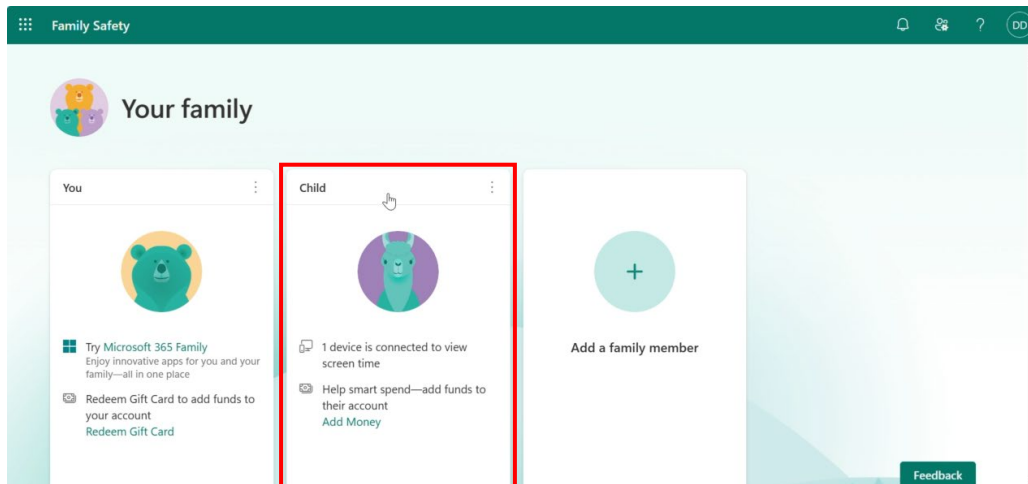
Family Safety

DD

Your family

You

Try Microsoft 365 Family
Enjoy innovative apps for you and your family—all in one place

Redeem Gift Card to add funds to your account
Redeem Gift Card

Child

1 device is connected to view screen time

Help smart spend—add funds to their account
Add Money

+

Add a family member

Feedback